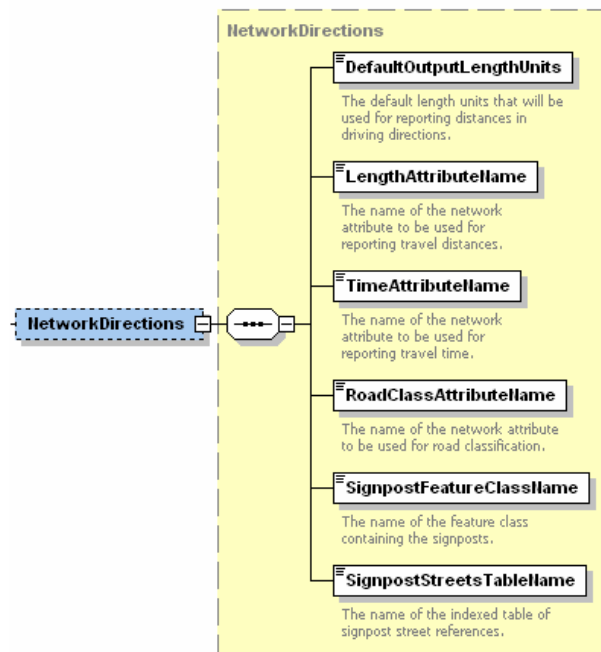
NetworkDirections

NetworkDirections

DefaultOutputLengthUnits

The default length units that will be used for reporting distances in driving directions.

LengthAttributeName

The name of the network attribute to be used for reporting travel distances.

TimeAttributeName

The name of the network attribute to be used for reporting travel time.

RoadClassAttributeName

The name of the network attribute to be used for road classification.

SignpostFeatureClassName

The name of the feature class containing the signposts.

SignpostStreetsTableName

The name of the indexed table of signpost street references.